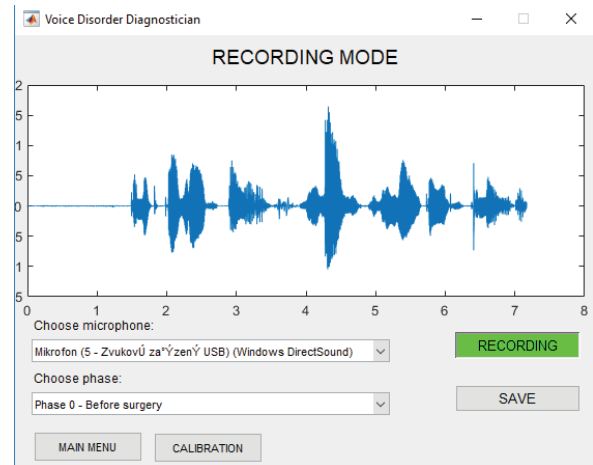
Voice Disorder Diagnostician

RECORDING MODE

2
5
1
5
0
5
1
5

0 1 2 3 4 5 6 7 8

Choose microphone:

Mikrofon (5 - ZvukovÚ za°ÝzenÝ USB) (Windows DirectSound)

RECORDING

Choose phase:

Phase 0 - Before surgery

SAVE

MAIN MENU

CALIBRATION